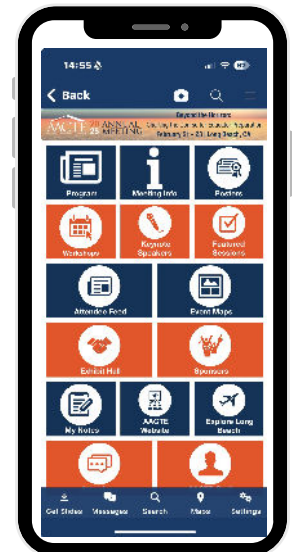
14:55

Back

AACTE 25 ANNUAL MEETING

Beyond the Horizon

Clarity, Endurance, Courage, Innovation

February 21 – 23 | Long Beach, CA

Program

Meeting Info

Posters

Workshops

Keynote Speakers

Featured Sessions

Attendee Feed

Event Maps

Exhibit Hall

Sponsors

My Notes

AACTE Website

Explore Long Beach

Get Slides

Messages

Search

Maps

Settings